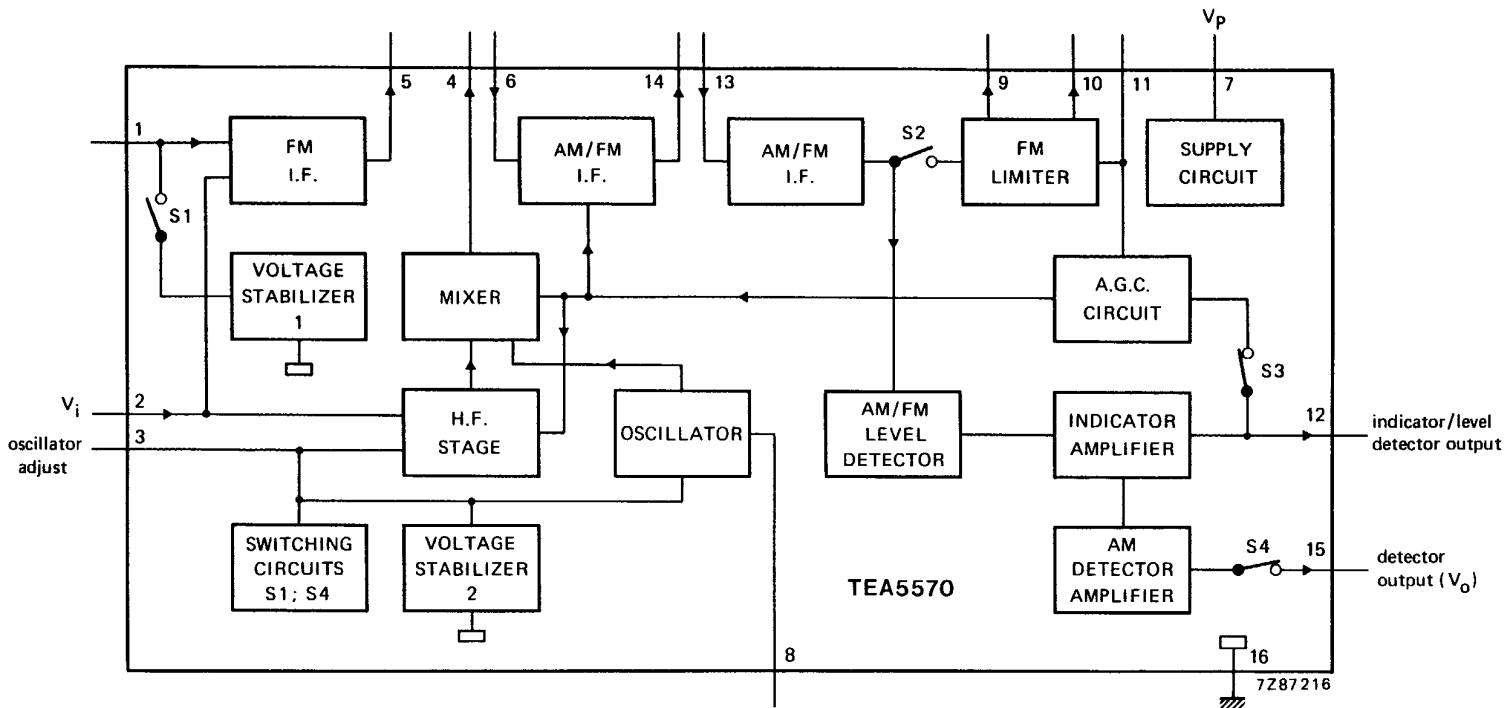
$V_P$

5 4 6 14 13 9 10 11 7

1

FM I.F.

AM/FM I.F.

AM/FM I.F.

S2

FM LIMITER

SUPPLY CIRCUIT

S1

VOLTAGE STABILIZER 1

MIXER

A.G.C. CIRCUIT

S3

$V_i$ 2

H.F. STAGE

OSCILLATOR

AM/FM LEVEL DETECTOR

INDICATOR AMPLIFIER

12 indicator/level detector output

oscillator adjust 3

SWITCHING CIRCUITS S1; S4

VOLTAGE STABILIZER 2

TEA5570

AM DETECTOR AMPLIFIER

S4

15 detector output ($V_o$)

8

16

7Z87216